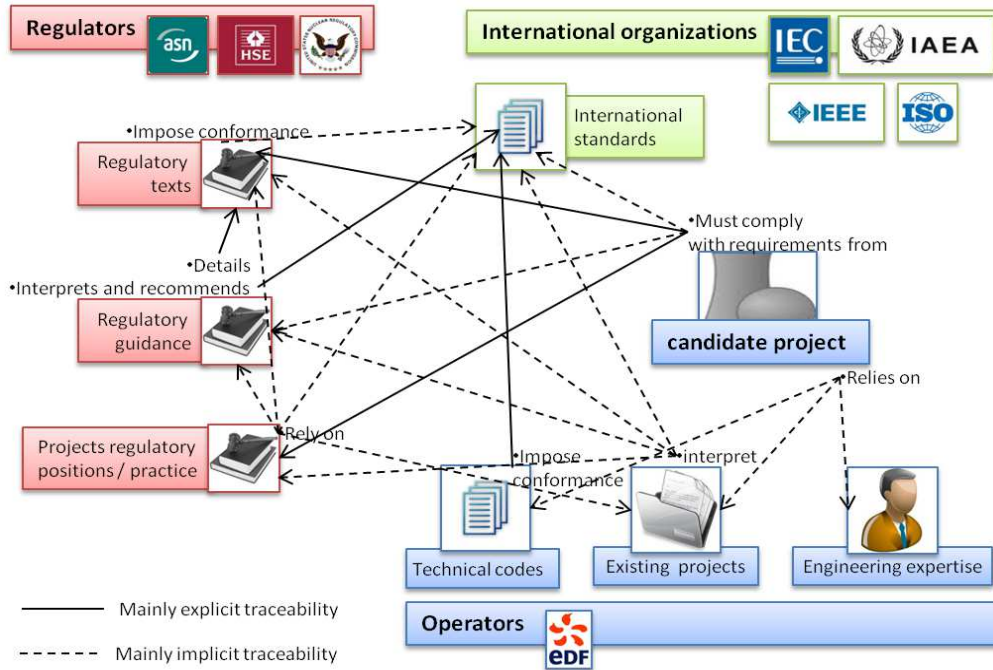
Regulators asn HSE

International organizations IEC IAEA

IEEE ISO

International standards

•Impose conformance

Regulatory texts

•Must comply with requirements from

•Details

•Interprets and recommends

Regulatory guidance

candidate project

•Relies on

Projects regulatory positions / practice

•Rely on

•Impose conformance

•interpret

Technical codes

Existing projects

Engineering expertise

Mainly explicit traceability

Operators eDF

Mainly implicit traceability